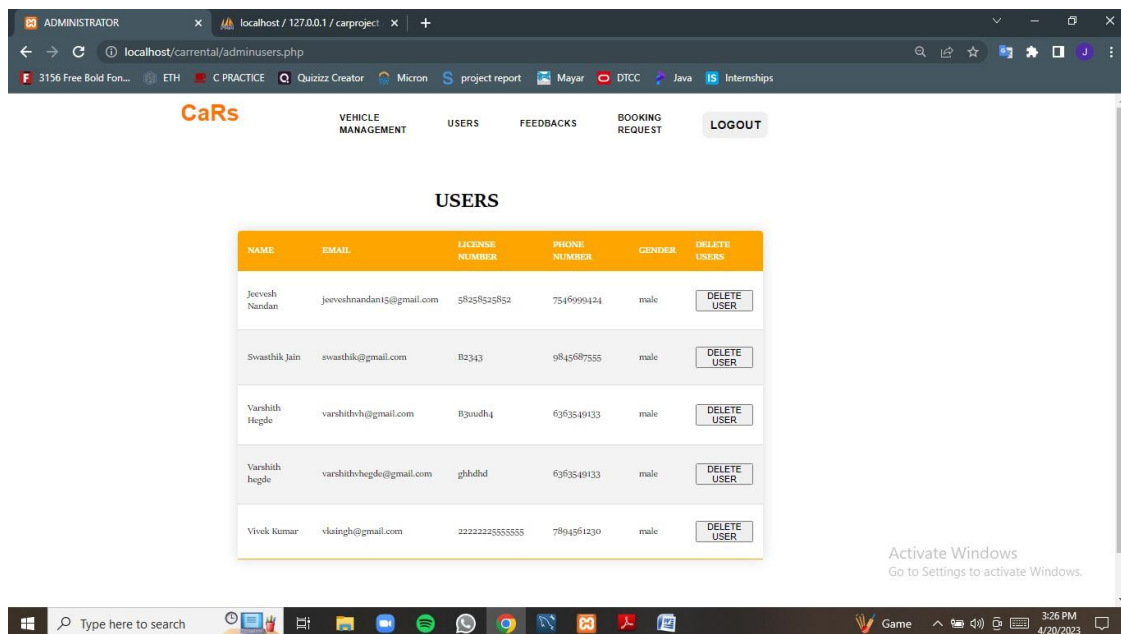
ADMINISTRATOR
localhost / 127.0.0.1 / carproject
localhost/carrental/adminusers.php
3156 Free Bold Fon... ETH C PRACTICE Quizizz Creator Micron project report Mayar DTCC Java Internships

CaRs
VEHICLE MANAGEMENT
USERS
FEEDBACKS
BOOKING REQUEST
LOGOUT

USERS

| NAME | EMAIL | LICENSE NUMBER | PHONE NUMBER | GENDER | DELETE USERS |
|---|---|---|---|---|---|
| Jeevesh Nandan | jeeveshnandan15@gmail.com | 58258525852 | 7546999424 | male | DELETE USER |
| Swasthik Jain | swasthik@gmail.com | B2343 | 9845687555 | male | DELETE USER |
| Varshith Hegde | varshithvh@gmail.com | B3uudh4 | 6363549133 | male | DELETE USER |
| Varshith hegde | varshithvhegde@gmail.com | ghhdhd | 6363549133 | male | DELETE USER |
| Vivek Kumar | vksingh@gmail.com | 22222225555555 | 7894561230 | male | DELETE USER |

Activate Windows
Go to Settings to activate Windows.

Type here to search
Game
3:26 PM
4/20/2023